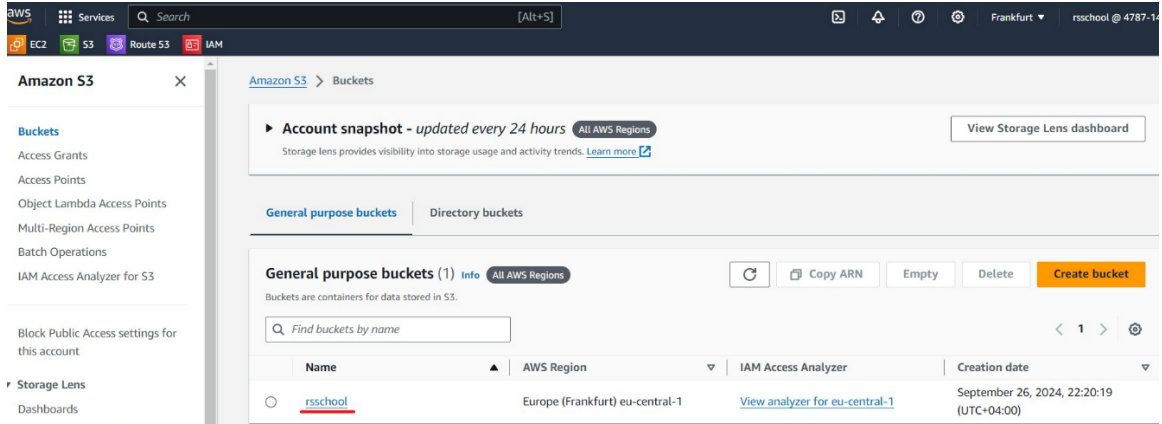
aws Services Search [Alt+S] Frankfurt ▼ rsschool @ 4787-14

EC2 S3 Route 53 IAM

Amazon S3 ✕

Buckets
Access Grants
Access Points
Object Lambda Access Points
Multi-Region Access Points
Batch Operations
IAM Access Analyzer for S3

Block Public Access settings for this account

▸ Storage Lens
Dashboards

Amazon S3 > Buckets

▸ Account snapshot - updated every 24 hours All AWS Regions
Storage lens provides visibility into storage usage and activity trends. Learn more

View Storage Lens dashboard

General purpose buckets | Directory buckets

General purpose buckets (1) Info All AWS Regions
Buckets are containers for data stored in S3.

Copy ARN | Empty | Delete | Create bucket

Find buckets by name

< 1 >

| | Name ▲ | AWS Region ▽ | IAM Access Analyzer | Creation date |
|---|---|---|---|---|
| ○ | rsschool | Europe (Frankfurt) eu-central-1 | View analyzer for eu-central-1 | September 26, 2024, 22:20:19 (UTC+04:00) |